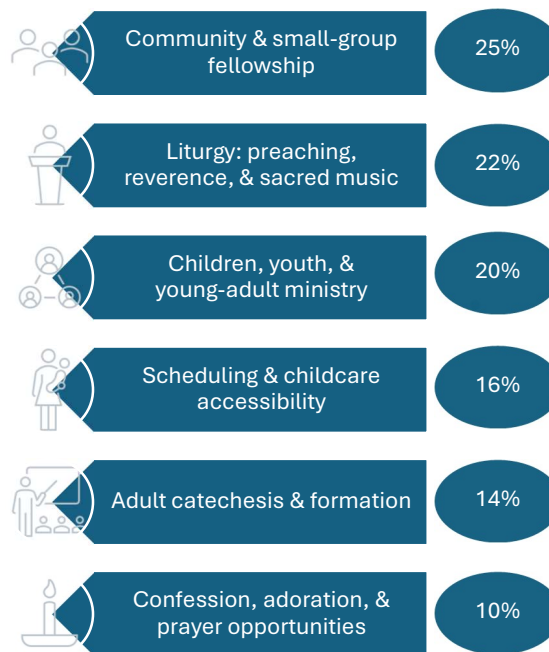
Community & small-group fellowship
25%

Liturgy: preaching, reverence, & sacred music
22%

Children, youth, & young-adult ministry
20%

Scheduling & childcare accessibility
16%

Adult catechesis & formation
14%

Confession, adoration, & prayer opportunities
10%